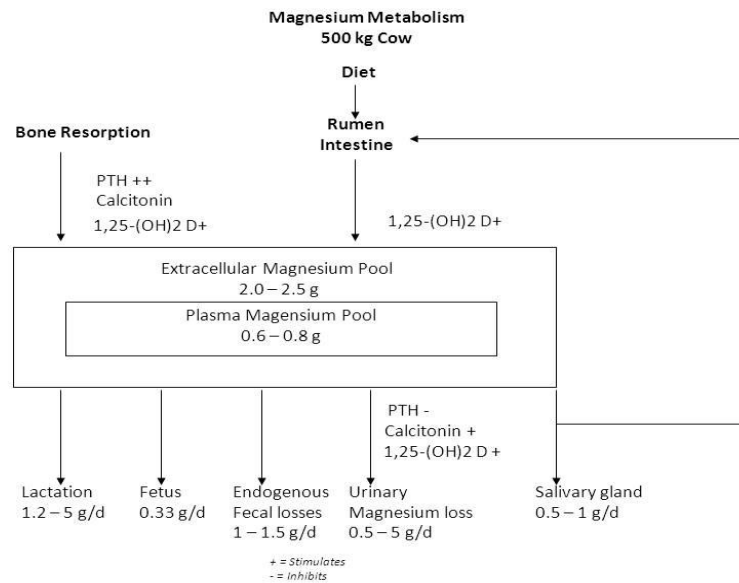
Magnesium Metabolism
500 kg Cow

Diet

Bone Resorption

Rumen
Intestine

PTH ++
Calcitonin
1,25-(OH)2 D+

1,25-(OH)2 D+

Extracellular Magnesium Pool
2.0 – 2.5 g

Plasma Magnesium Pool
0.6 – 0.8 g

PTH -
Calcitonin +
1,25-(OH)2 D +

Lactation
1.2 – 5 g/d

Fetus
0.33 g/d

Endogenous
Fecal losses
1 – 1.5 g/d

Urinary
Magnesium loss
0.5 – 5 g/d

Salivary gland
0.5 – 1 g/d

+ = Stimulates
- = Inhibits